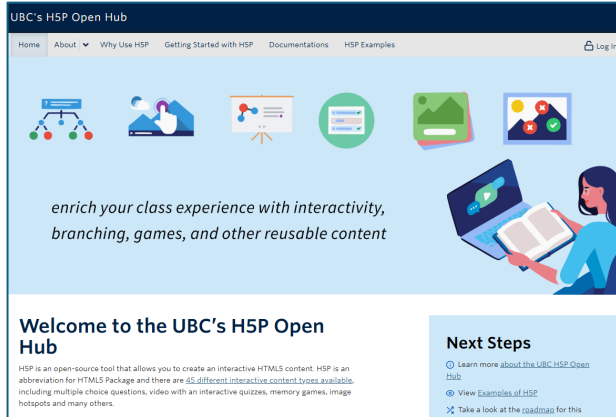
UBC's H5P Open Hub

Home About Why Use H5P Getting Started with H5P Documentations H5P Examples Log In

enrich your class experience with interactivity, branching, games, and other reusable content

Welcome to the UBC's H5P Open Hub

H5P is an open-source tool that allows you to create an interactive HTML5 content. H5P is an abbreviation for HTML5 Package and there are 45 different interactive content types available, including multiple choice questions, video with an interactive quizzes, memory games, image hotspots and many others.

Next Steps

Learn more about the UBC H5P Open Hub

View Examples of H5P

Take a look at the roadmap for this